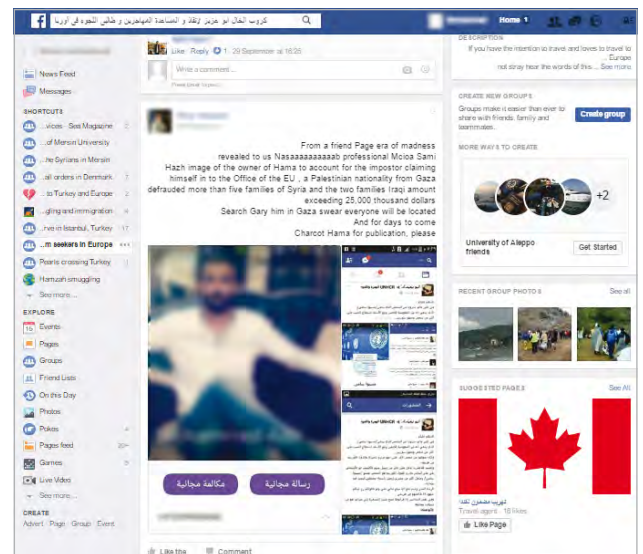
كروب الحاج ابو عزيز لإنقاذ و المساعدة المهاجرين و طالبي اللجوء في أوروبا

Home 1

News Feed
Messages

SHORTCUTS
...vices - Seat Magazine
...of Mersin University
...the Syrians in Mersin
...all orders in Denmark
...to Turkey and Europe
...ggling and immigration
...rive in Istanbul, Turkey
...m seekers in Europe
Pearls crossing Turkey
Hamzah smuggling
See more...

EXPLORE
Events
Pages
Groups
Friend Lists
On this Day
Photos
Pokes
Pages feed
Games
Live Video
See more...

CREATE
Advert · Page · Group · Event

Like · Reply · 1 · 29 September at 16:26

Write a comment...

Press Enter to post.

From a friend Page era of madness revealed to us Nasaaaaaaaaab professional Mcioa Sami Hazh image of the owner of Hama to account for the impostor claiming himself in to the owner of the EU , a Palestinian nationality from Gaza defrauded more than five families of Syria and the two families Iraqi amount exceeding 25,000 thousand dollars
Search Gary him in Gaza swear everyone will be located
And for days to come
Charcot Hama for publication, please

رسالة مجانية
مكالمة مجانية

Like this · Comment

DESCRIPTION
If you have the intention to travel and loves to travel to Europe
not stray hear the words of this... See more

CREATE NEW GROUPS
Groups make it easier than ever to share with friends, family and teammates.
Create group

MORE WAYS TO CREATE
+2
University of Aleppo friends
Get Started

RECENT GROUP PHOTOS
See all

SUGGESTED PAGES
See All
تهريب مضمون لكندا
Travel agent · 16 likes
Like Page